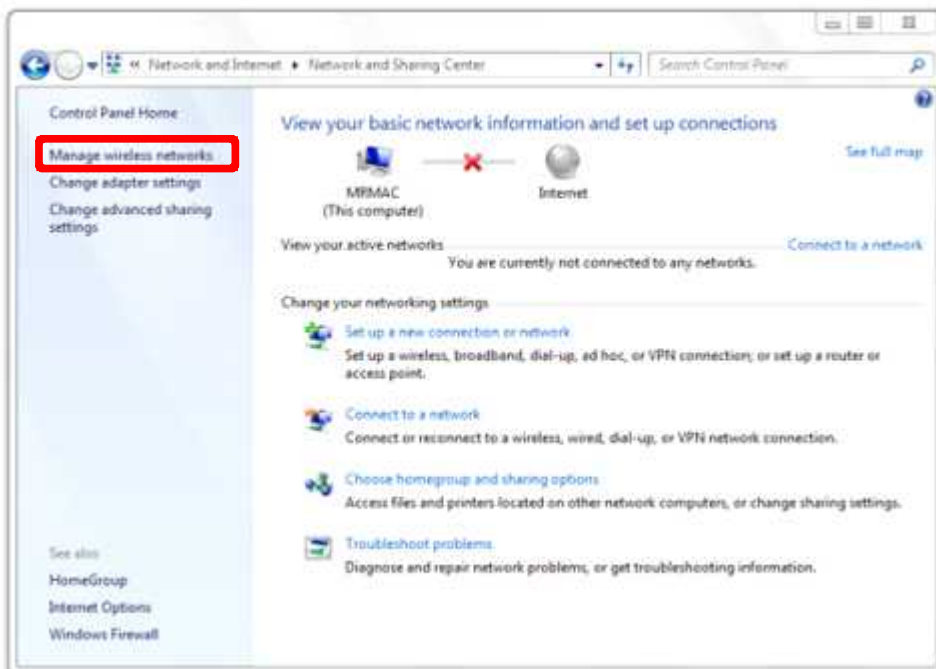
« Network and Internet ▸ Network and Sharing Center

Search Control Panel

Control Panel Home

Manage wireless networks

Change adapter settings

Change advanced sharing settings

View your basic network information and set up connections

See full map

MRMAC
(This computer)

Internet

View your active networks

Connect to a network

You are currently not connected to any networks.

Change your networking settings

Set up a new connection or network

Set up a wireless, broadband, dial-up, ad hoc, or VPN connection; or set up a router or access point.

Connect to a network

Connect or reconnect to a wireless, wired, dial-up, or VPN network connection.

Choose homegroup and sharing options

Access files and printers located on other network computers, or change sharing settings.

Troubleshoot problems

Diagnose and repair network problems, or get troubleshooting information.

See also

HomeGroup

Internet Options

Windows Firewall